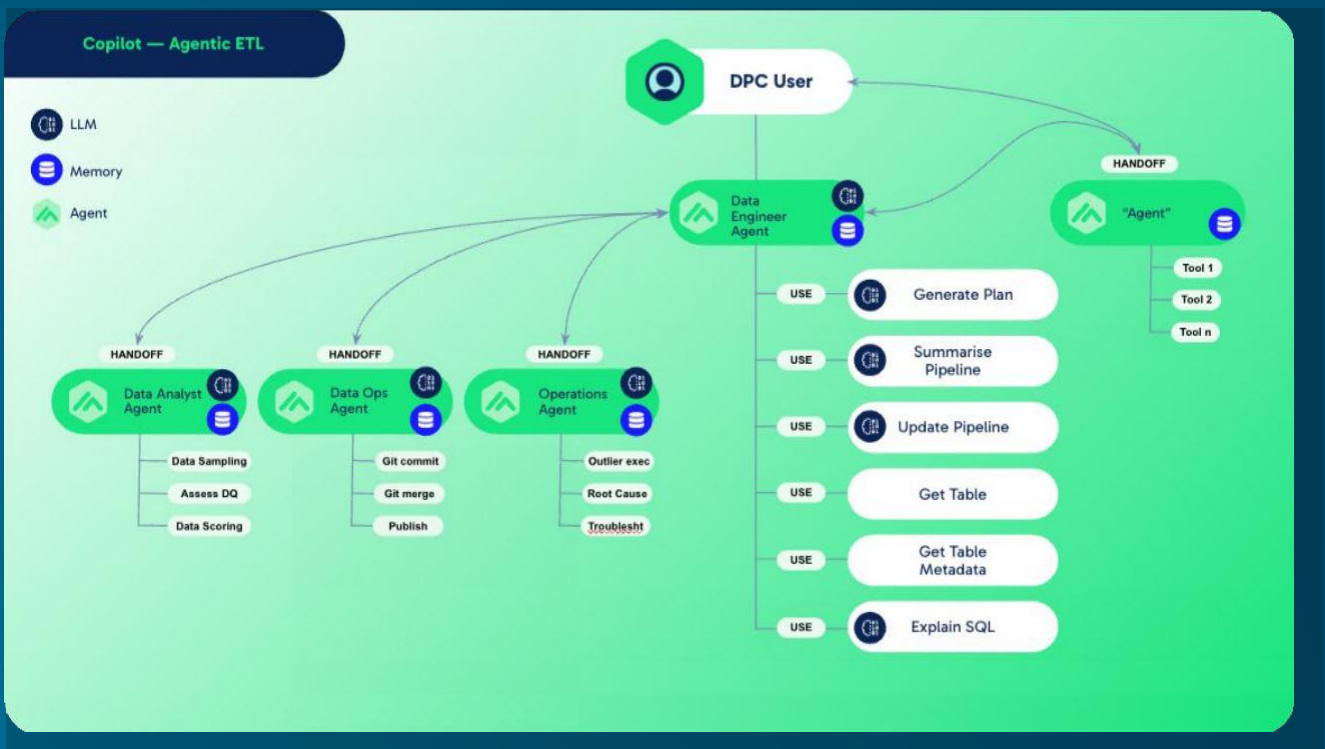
Copilot — Agentic ETL

LLM

Memory

Agent

DPC User

HANDOFF

Data Engineer Agent

"Agent"

Tool 1

Tool 2

Tool n

USE

Generate Plan

USE

Summarise Pipeline

USE

Update Pipeline

USE

Get Table

USE

Get Table Metadata

USE

Explain SQL

HANDOFF

Data Analyst Agent

Data Sampling

Assess DQ

Data Scoring

HANDOFF

Data Ops Agent

Git commit

Git merge

Publish

HANDOFF

Operations Agent

Outlier exec

Root Cause

Troublesht